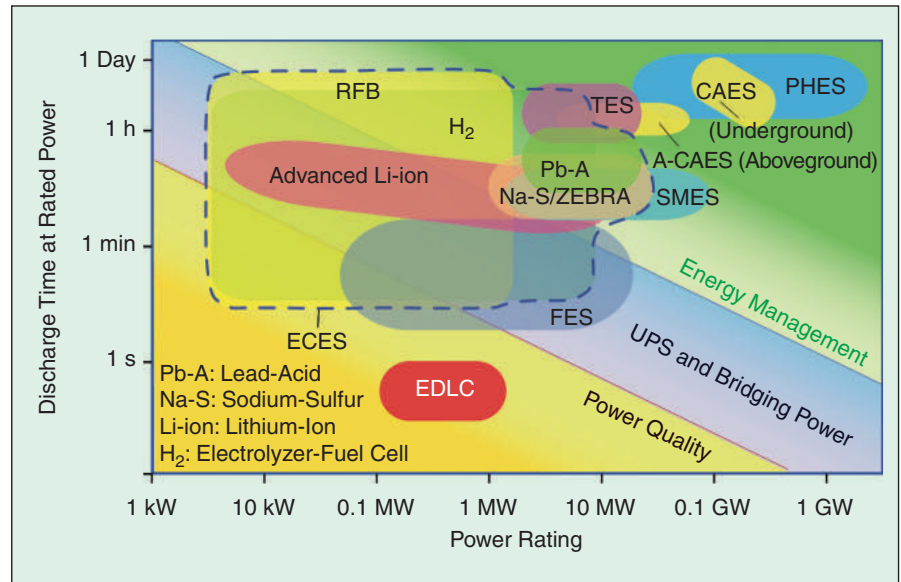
Discharge Time at Rated Power

1 Day
1 h
1 min
1 s

RFB
$H_2$
TES
CAES
PHES
(Underground)
A-CAES (Aboveground)
Advanced Li-ion
Pb-A
Na-S/ZEBRA
SMES
Energy Management
ECES
FES
UPS and Bridging Power
EDLC
Power Quality

Pb-A: Lead-Acid
Na-S: Sodium-Sulfur
Li-ion: Lithium-Ion
$H_2$: Electrolyzer-Fuel Cell

1 kW
10 kW
0.1 MW
1 MW
10 MW
0.1 GW
1 GW

Power Rating